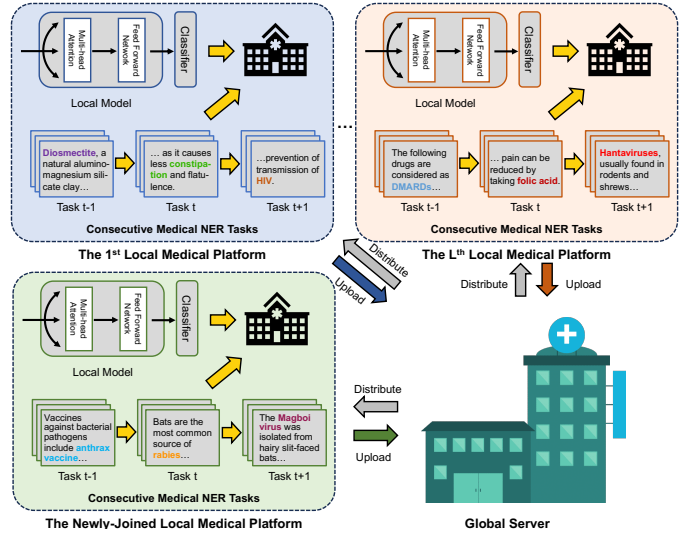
Multi-head Attention

Feed Forward Network

Classifier

Local Model

Diosmectite, a natural alumino-magnesium silicate clay…

… as it causes less constipation and flatulence.

…prevention of transmission of HIV.

Task t-1

Task t

Task t+1

Consecutive Medical NER Tasks

The 1$^{st}$ Local Medical Platform

…

Multi-head Attention

Feed Forward Network

Classifier

Local Model

The following drugs are considered as DMARDs…

… pain can be reduced by taking folic acid.

Hantaviruses, usually found in rodents and shrews…

Task t-1

Task t

Task t+1

Consecutive Medical NER Tasks

The L$^{th}$ Local Medical Platform

Distribute

Upload

Distribute

Upload

Multi-head Attention

Feed Forward Network

Classifier

Local Model

Vaccines against bacterial pathogens include anthrax vaccine…

Bats are the most common source of rabies…

The Magboi virus was isolated from hairy slit-faced bats…

Task t-1

Task t

Task t+1

Consecutive Medical NER Tasks

The Newly-Joined Local Medical Platform

Distribute

Upload

Global Server